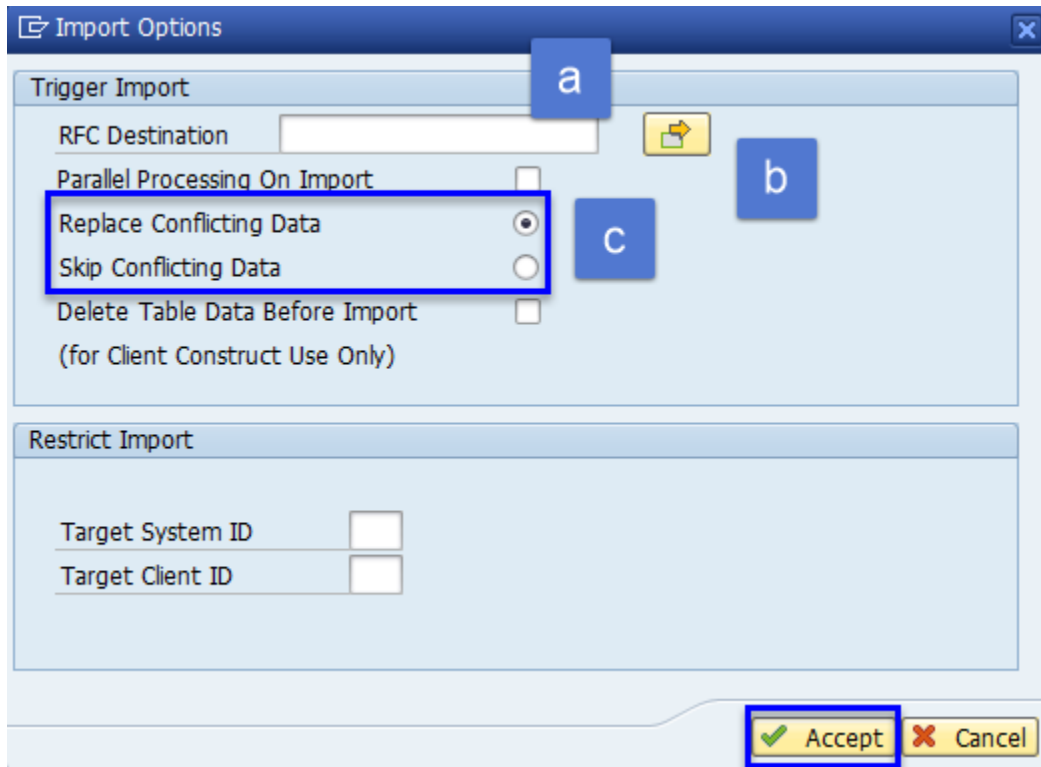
Import Options

Trigger Import

a

RFC Destination

b

Parallel Processing On Import

Replace Conflicting Data

c

Skip Conflicting Data

Delete Table Data Before Import

(for Client Construct Use Only)

Restrict Import

Target System ID

Target Client ID

Accept

Cancel